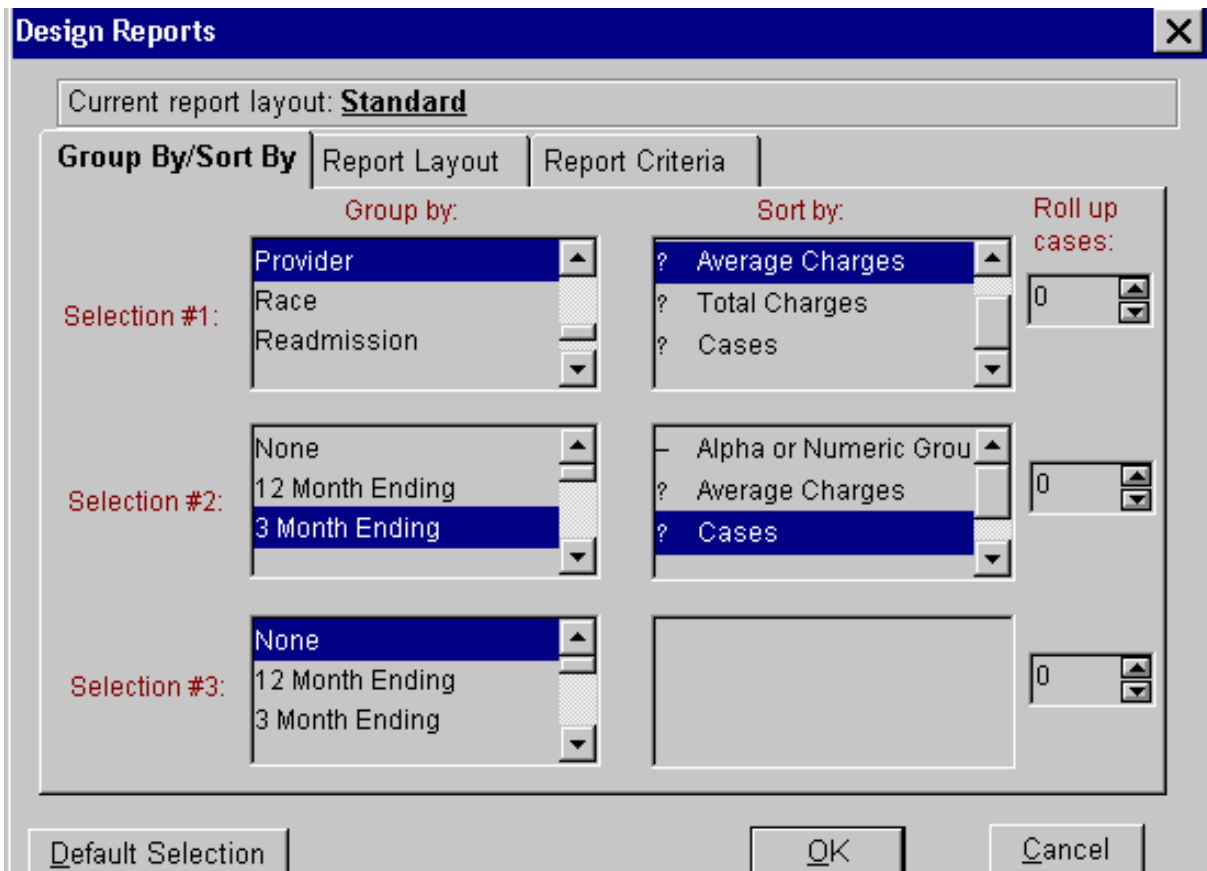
Design Reports

Current report layout: Standard

Group By/Sort By | Report Layout | Report Criteria

Group by:

Sort by:

Roll up cases:

Selection #1:

Provider
Race
Readmission

? Average Charges
? Total Charges
? Cases

0

Selection #2:

None
12 Month Ending
3 Month Ending

– Alpha or Numeric Grou
? Average Charges
? Cases

0

Selection #3:

None
12 Month Ending
3 Month Ending

0

Default Selection

OK

Cancel